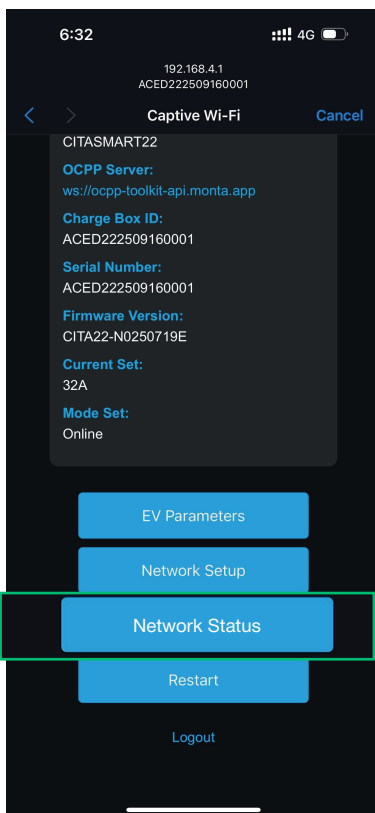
6:32
4G

192.168.4.1
ACED222509160001

Captive Wi-Fi
Cancel

CITASMART22

OCPP Server:
ws://ocpp-toolkit-api.monta.app

Charge Box ID:
ACED222509160001

Serial Number:
ACED222509160001

Firmware Version:
CITA22-N0250719E

Current Set:
32A

Mode Set:
Online

EV Parameters

Network Setup

Network Status

Restart

Logout